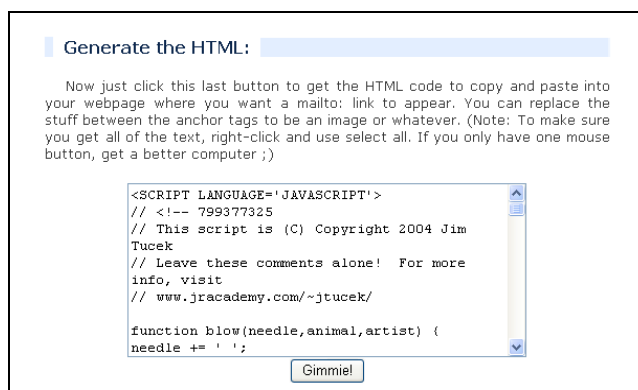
Generate the HTML:

Now just click this last button to get the HTML code to copy and paste into your webpage where you want a mailto: link to appear. You can replace the stuff between the anchor tags to be an image or whatever. (Note: To make sure you get all of the text, right-click and use select all. If you only have one mouse button, get a better computer ;)

<SCRIPT LANGUAGE='JAVASCRIPT'>
// <!-- 799377325
// This script is (C) Copyright 2004 Jim Tucek
// Leave these comments alone! For more info, visit
// www.jracademy.com/~jtucek/

function blow(needle,animal,artist) {
needle += ' ';

Gimmie!